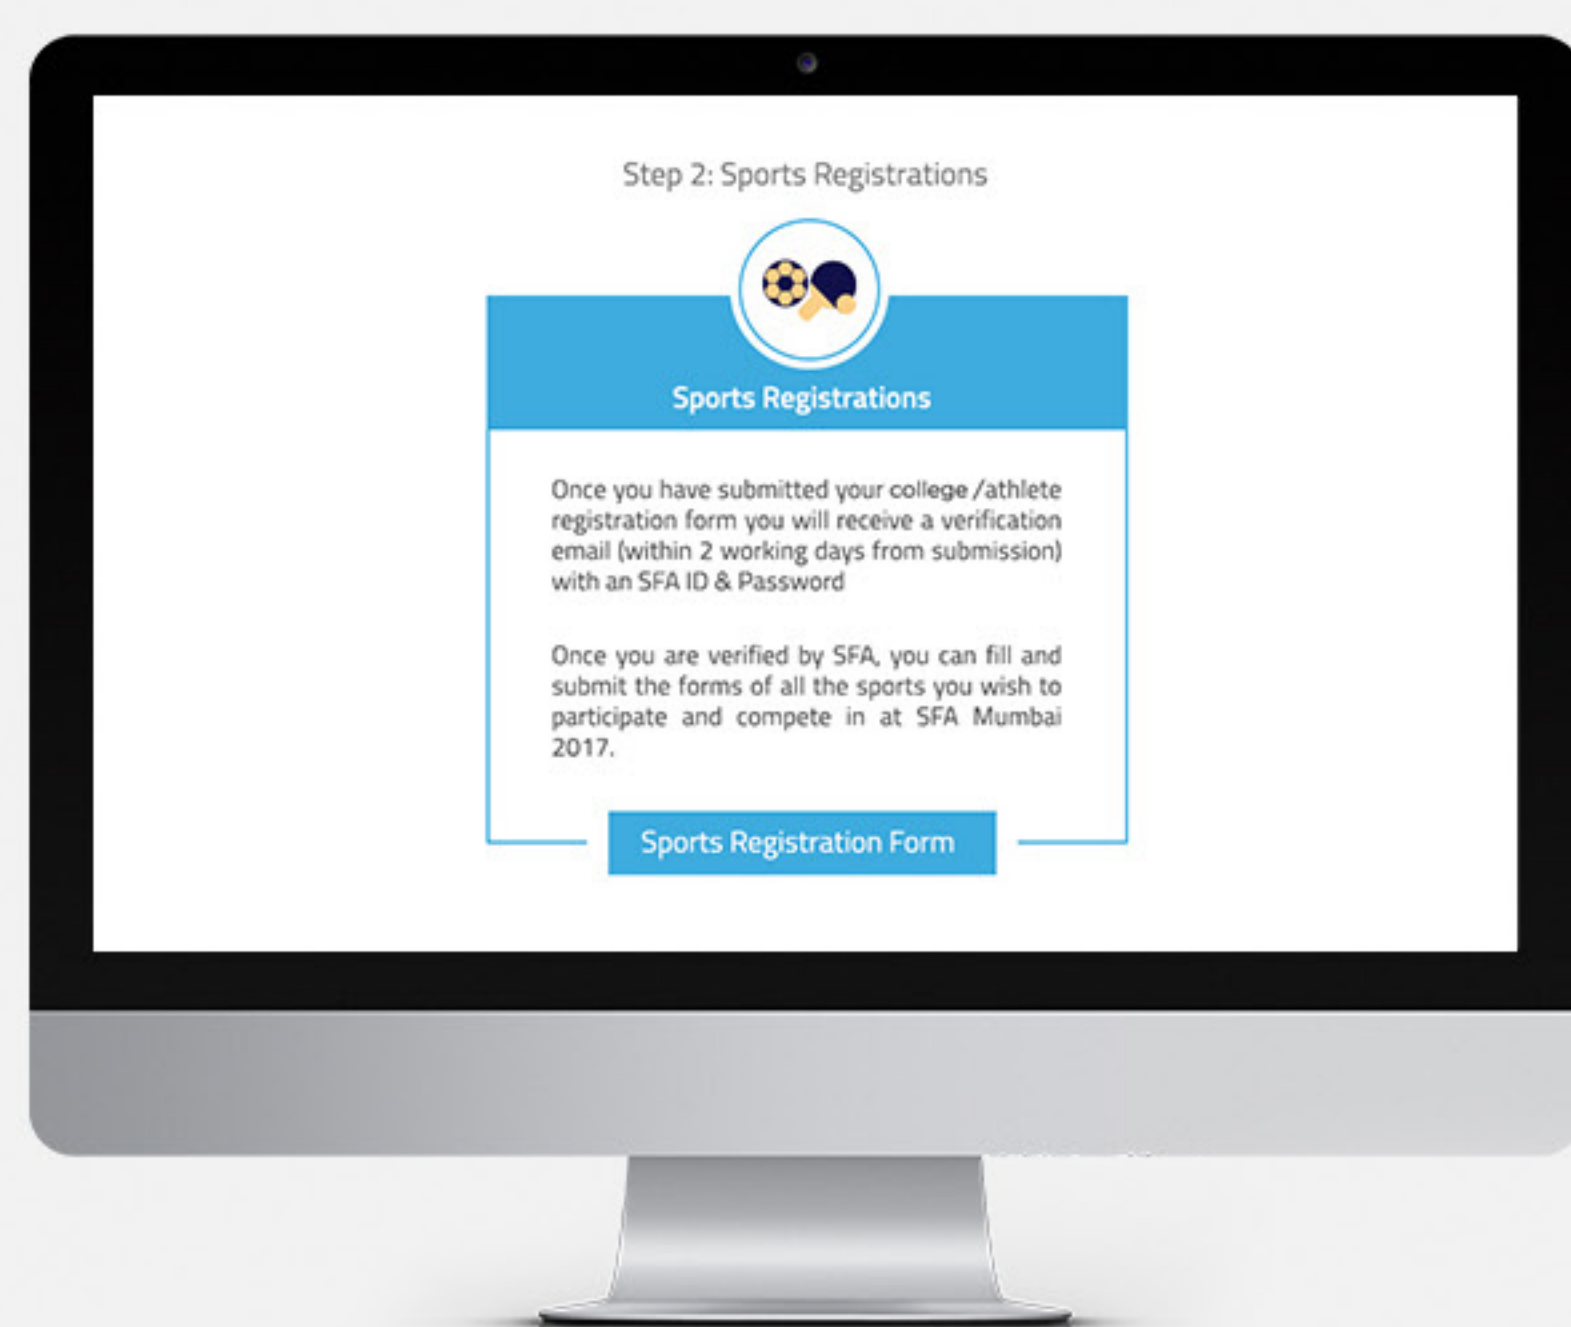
Step 2: Sports Registrations

Sports Registrations

Once you have submitted your college /athlete registration form you will receive a verification email (within 2 working days from submission) with an SFA ID & Password

Once you are verified by SFA, you can fill and submit the forms of all the sports you wish to participate and compete in at SFA Mumbai 2017.

Sports Registration Form